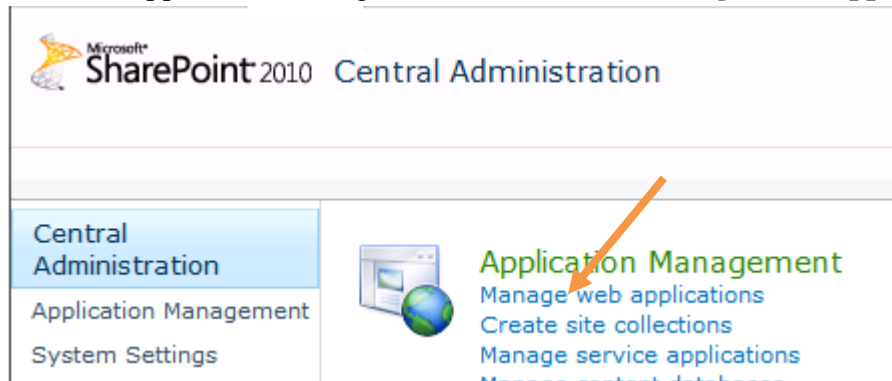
Microsoft® SharePoint 2010 Central Administration

Central Administration

Application Management

System Settings

Application Management

Manage web applications

Create site collections

Manage service applications

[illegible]